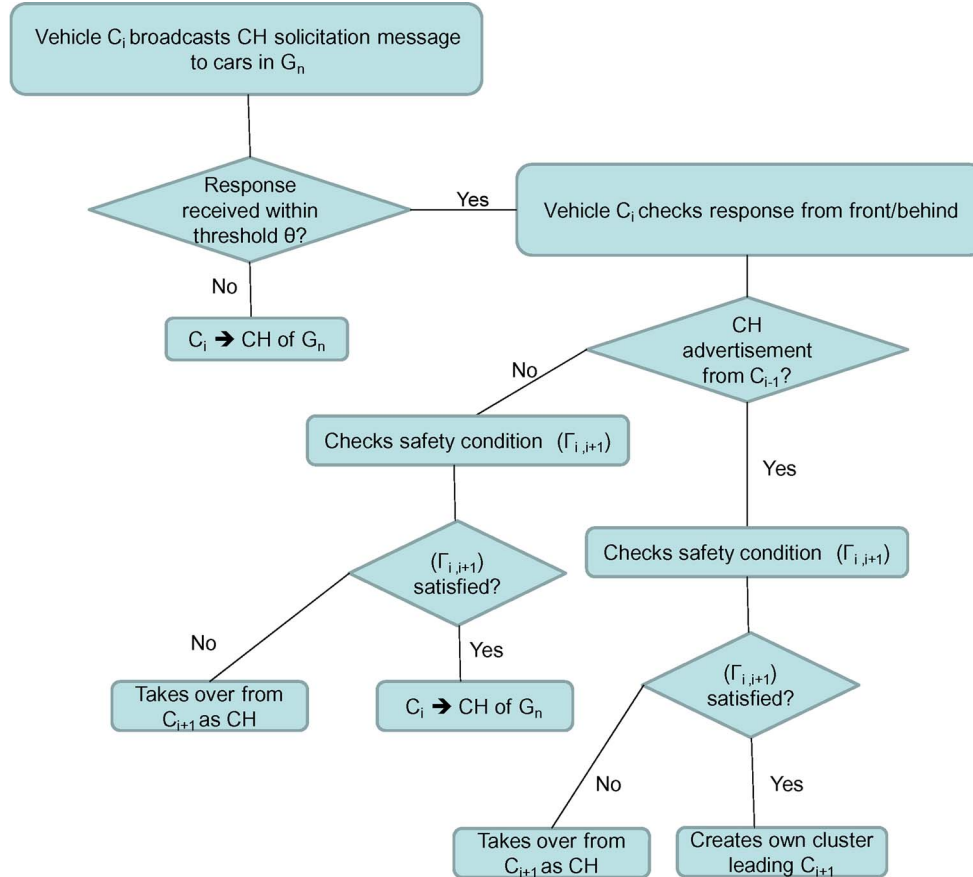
Vehicle $C_i$ broadcasts CH solicitation message to cars in $G_n$

Response received within threshold θ?

Yes

Vehicle $C_i$ checks response from front/behind

No

$C_i \rightarrow$ CH of $G_n$

CH advertisement from $C_{i-1}$?

No

Checks safety condition $(\Gamma_{i,i+1})$

Yes

Checks safety condition $(\Gamma_{i,i+1})$

$(\Gamma_{i,i+1})$ satisfied?

No

Yes

Takes over from $C_{i+1}$ as CH

$C_i \rightarrow$ CH of $G_n$

$(\Gamma_{i,i+1})$ satisfied?

No

Yes

Takes over from $C_{i+1}$ as CH

Creates own cluster leading $C_{i+1}$